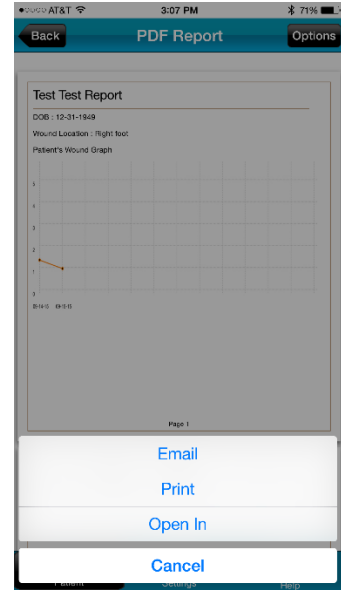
●○○○○ AT&T 3:07 PM 71%

Back PDF Report Options

Test Test Report

DOB : 12-31-1949

Wound Location : Right foot

Patient's Wound Graph

5
4
3
2
1
0

09-14-15 09-15-15

Page 1

Email

Print

Open In

Cancel

Patient Settings Help